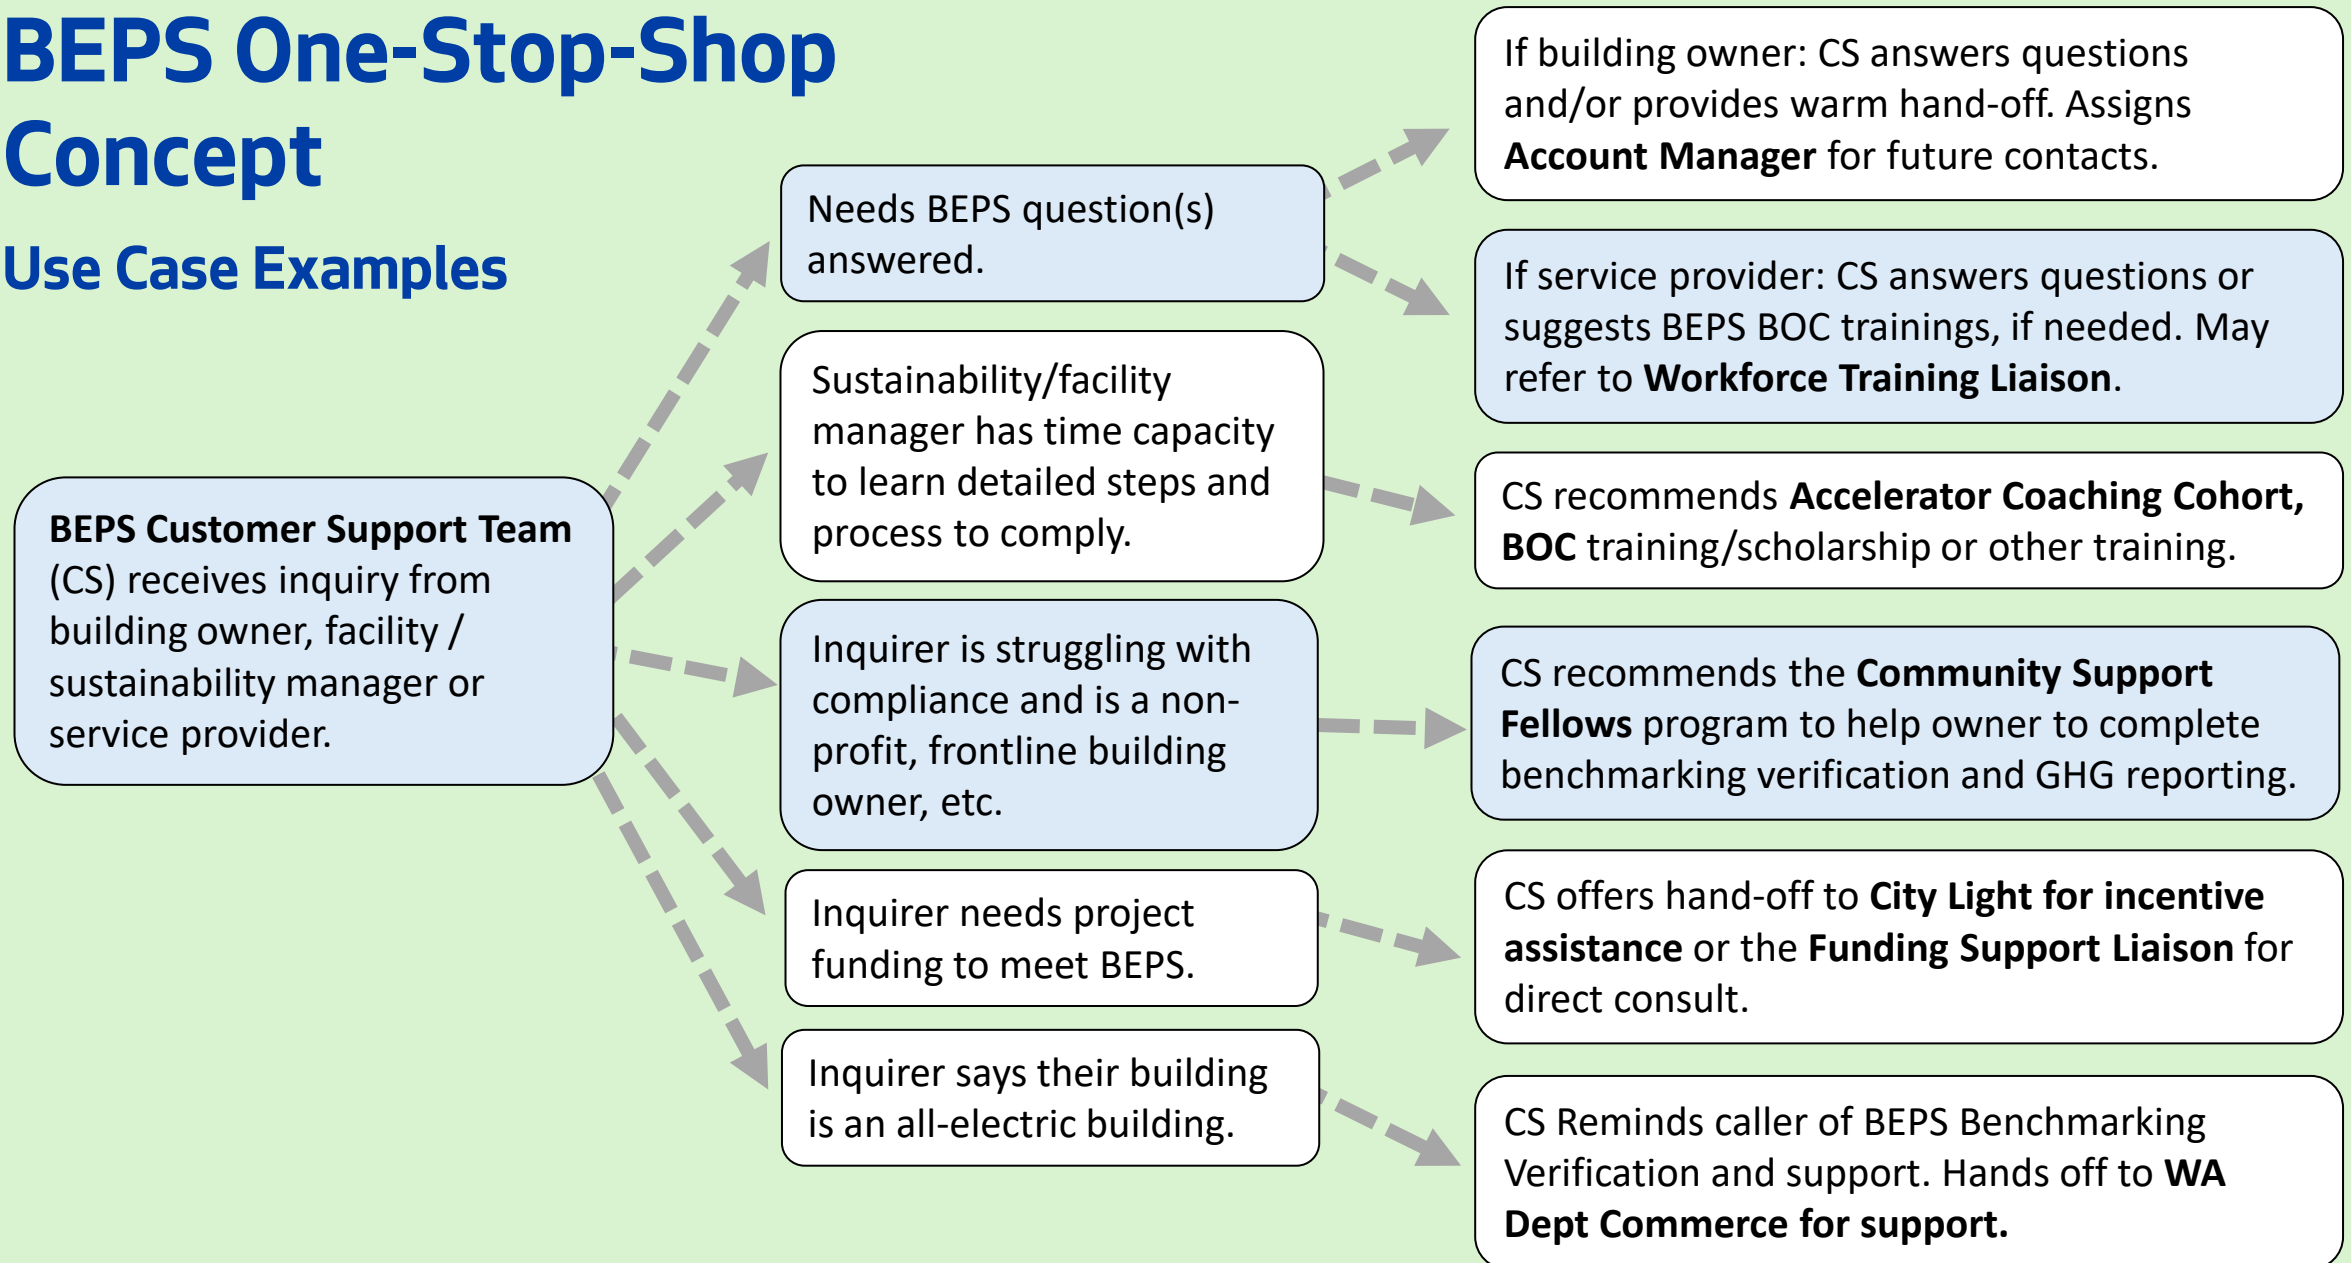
BEPS One-Stop-Shop Concept

Use Case Examples

BEPS Customer Support Team (CS) receives inquiry from building owner, facility / sustainability manager or service provider.

Needs BEPS question(s) answered.

Sustainability/facility manager has time capacity to learn detailed steps and process to comply.

Inquirer is struggling with compliance and is a non-profit, frontline building owner, etc.

Inquirer needs project funding to meet BEPS.

Inquirer says their building is an all-electric building.

If building owner: CS answers questions and/or provides warm hand-off. Assigns Account Manager for future contacts.

If service provider: CS answers questions or suggests BEPS BOC trainings, if needed. May refer to Workforce Training Liaison.

CS recommends Accelerator Coaching Cohort, BOC training/scholarship or other training.

CS recommends the Community Support Fellows program to help owner to complete benchmarking verification and GHG reporting.

CS offers hand-off to City Light for incentive assistance or the Funding Support Liaison for direct consult.

CS Reminds caller of BEPS Benchmarking Verification and support. Hands off to WA Dept Commerce for support.